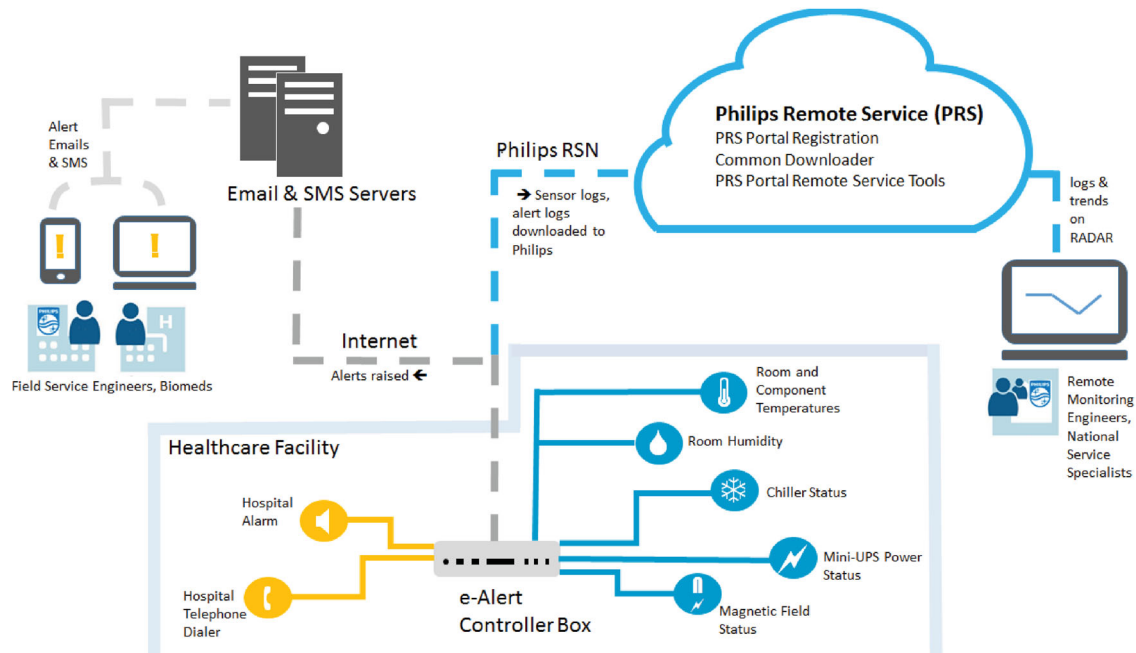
Alert Emails & SMS

Email & SMS Servers

Philips RSN

Philips Remote Service (PRS)
PRS Portal Registration
Common Downloader
PRS Portal Remote Service Tools

→ Sensor logs, alert logs downloaded to Philips

logs & trends on RADAR

PHILIPS

H

Field Service Engineers, Biomeds

Internet

Alerts raised ←

Room and Component Temperatures

Room Humidity

Chiller Status

Mini-UPS Power Status

Magnetic Field Status

Healthcare Facility

Hospital Alarm

Hospital Telephone Dialer

e-Alert Controller Box

PHILIPS

Remote Monitoring Engineers, National Service Specialists